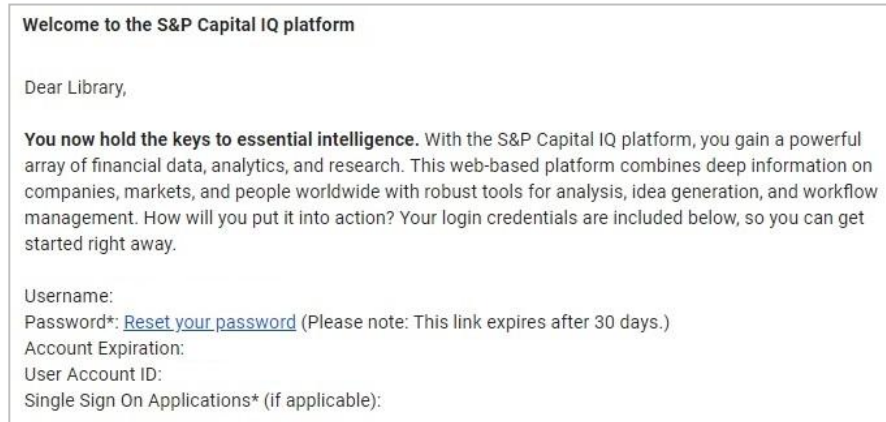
Welcome to the S&P Capital IQ platform

Dear Library,

You now hold the keys to essential intelligence. With the S&P Capital IQ platform, you gain a powerful array of financial data, analytics, and research. This web-based platform combines deep information on companies, markets, and people worldwide with robust tools for analysis, idea generation, and workflow management. How will you put it into action? Your login credentials are included below, so you can get started right away.

Username:
Password*: Reset your password (Please note: This link expires after 30 days.)
Account Expiration:
User Account ID:
Single Sign On Applications* (if applicable):